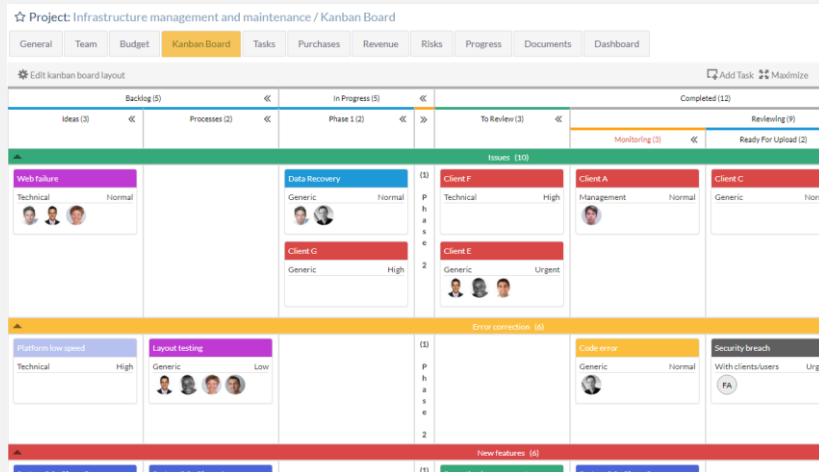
☆ Project: Infrastructure management and maintenance / Kanban Board

General | Team | Budget | Kanban Board | Tasks | Purchases | Revenue | Risks | Progress | Documents | Dashboard

Edit kanban board layout

Add Task  Maximize

Backlog (5) «
In Progress (5)
Completed (12)

Ideas (3) «
Processes (2) «
Phase 1 (2) «
»
To Review (3) «
Reviewing (9)
Monitoring (3) «
Ready For Upload (2)

Issues (10)

Web failure
Technical Normal

Data Recovery
Generic Normal

(1) Phase 2

Client F
Technical High

Client A
Management Normal

Client C
Generic Nor

Client G
Generic High

Client E
Generic Urgent

Error correction (6)

Platform low speed
Technical High

Layout testing
Generic Low

(1) Phase 2

Code error
Generic Normal

Security breach
With clients/users Urg
FA

New features (6)

(1)